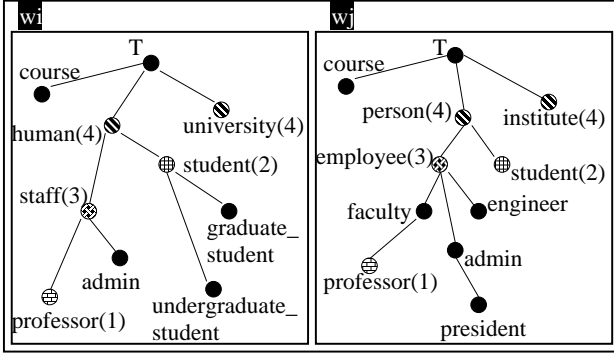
wi

T
course
human(4)
university(4)
student(2)
staff(3)
graduate_ student
admin
undergraduate_ student
professor(1)

wj

T
course
person(4)
institute(4)
employee(3)
student(2)
faculty
engineer
admin
professor(1)
president